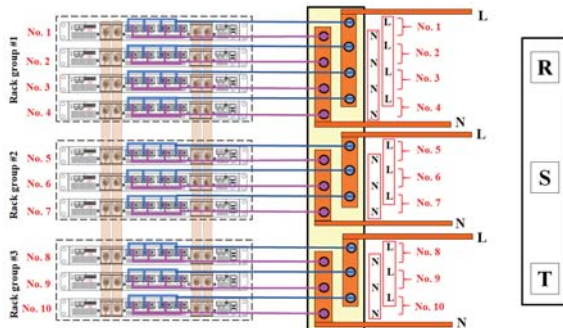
Rack group #1
No. 1
No. 2
No. 3
No. 4
Rack group #2
No. 5
No. 6
No. 7
Rack group #3
No. 8
No. 9
No. 10

L
N
L
L
L
L
No. 1
No. 2
No. 3
No. 4
N
N
N
N

L
N
L
L
L
No. 5
No. 6
No. 7
N
N
N

L
N
L
L
L
No. 8
No. 9
No. 10
N
N
N

R
S
T